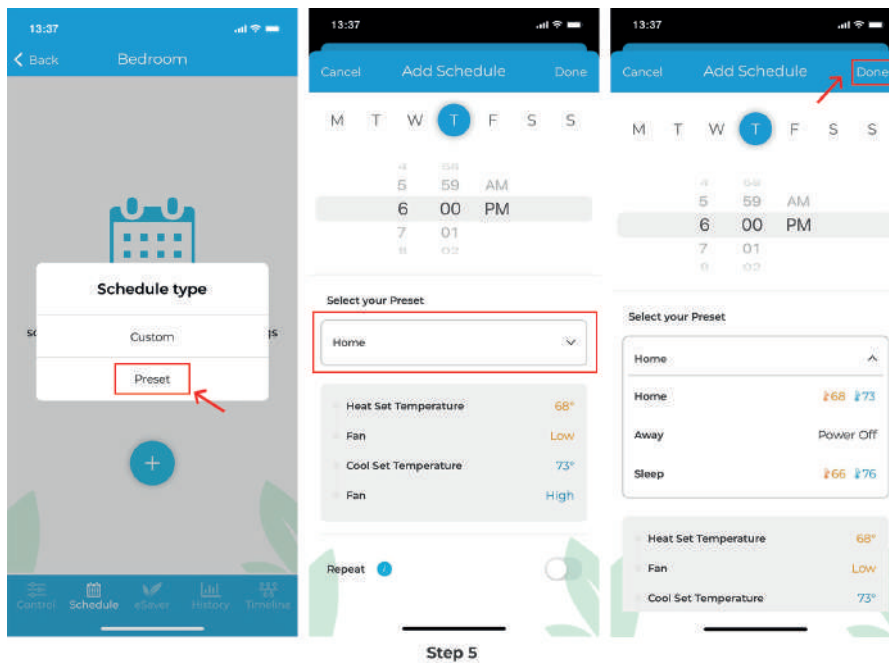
13:37

Back Bedroom

Schedule type

Custom

Preset

Control Schedule eSaver History Timeline

13:37

Cancel Add Schedule Done

M T W T F S S

4 58
5 59 AM
6 00 PM
7 01
8 02

Select your Preset

Home

Heat Set Temperature 68°
Fan Low
Cool Set Temperature 73°
Fan High

Repeat

13:37

Cancel Add Schedule Done

M T W T F S S

4 58
5 59 AM
6 00 PM
7 01
8 02

Select your Preset

Home

Home 68 73
Away Power Off
Sleep 66 76

Heat Set Temperature 68°
Fan Low
Cool Set Temperature 73°

Step 5